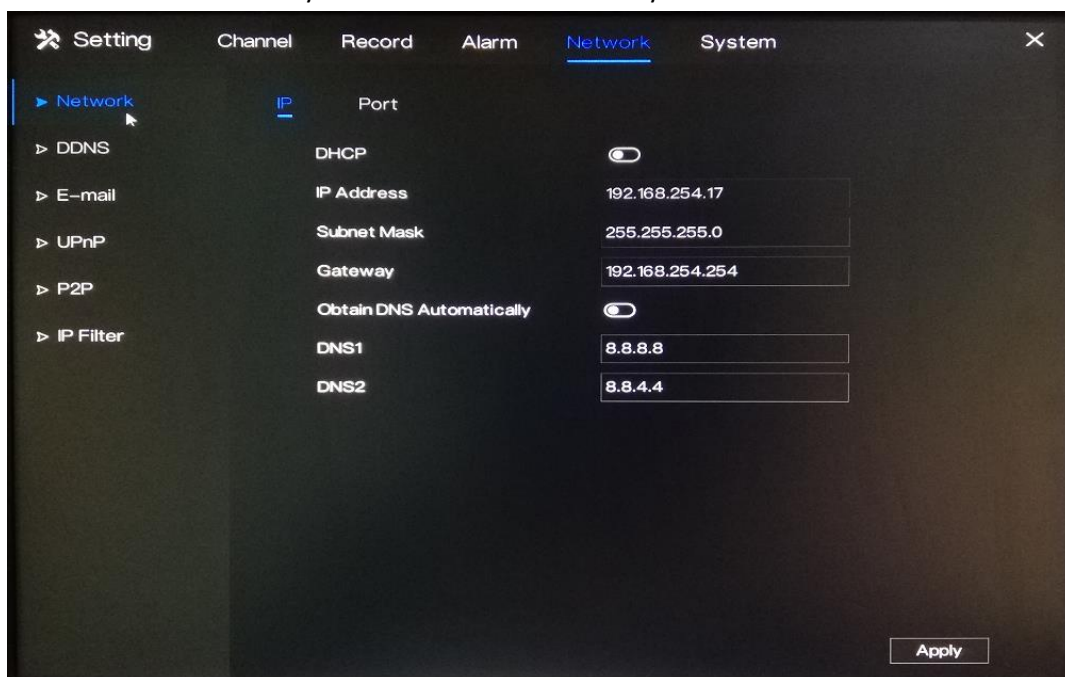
Setting Channel Record Alarm Network System ×

▸ Network
▹ DDNS
▹ E-mail
▹ UPnP
▹ P2P
▹ IP Filter

IP Port

DHCP
IP Address 192.168.254.17
Subnet Mask 255.255.255.0
Gateway 192.168.254.254
Obtain DNS Automatically
DNS1 8.8.8.8
DNS2 8.8.4.4

Apply